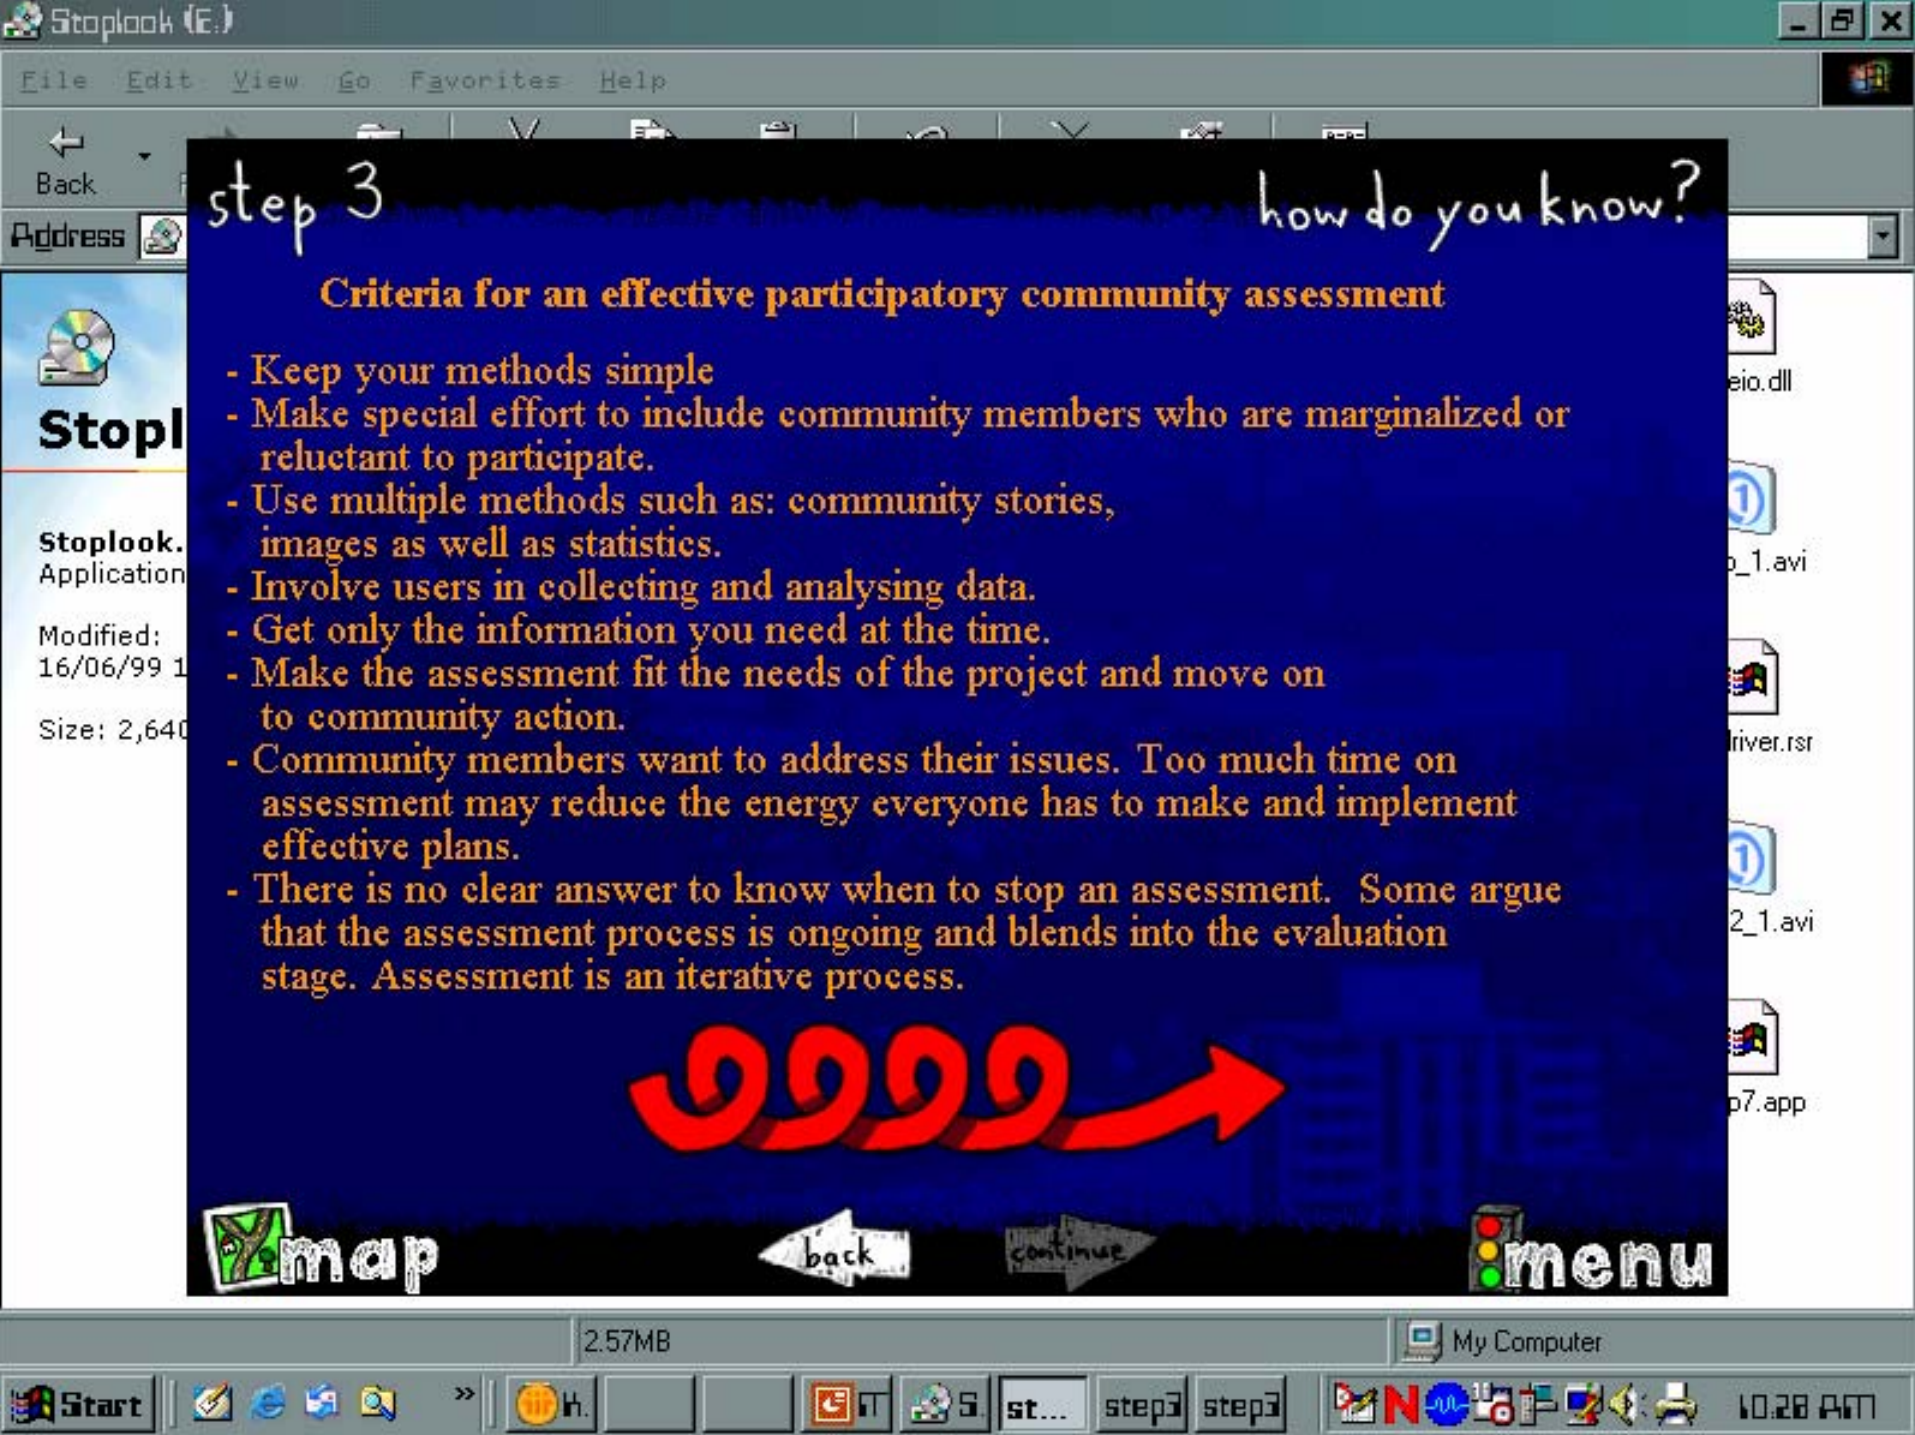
Stoplook (E:)

File Edit View Go Favorites Help

Back

Address

Stopl

Stoplook.
Application

Modified:
16/06/99 1

Size: 2,640

step 3

how do you know?

Criteria for an effective participatory community assessment

- Keep your methods simple
- Make special effort to include community members who are marginalized or reluctant to participate.
- Use multiple methods such as: community stories, images as well as statistics.
- Involve users in collecting and analysing data.
- Get only the information you need at the time.
- Make the assessment fit the needs of the project and move on to community action.
- Community members want to address their issues. Too much time on assessment may reduce the energy everyone has to make and implement effective plans.
- There is no clear answer to know when to stop an assessment. Some argue that the assessment process is ongoing and blends into the evaluation stage. Assessment is an iterative process.

map

back

continue

menu

eio.dll

_1.avi

river.rsr

2_1.avi

p7.app

2.57MB

My Computer

Start

k.

S

st...

step3

step3

10:28 AM